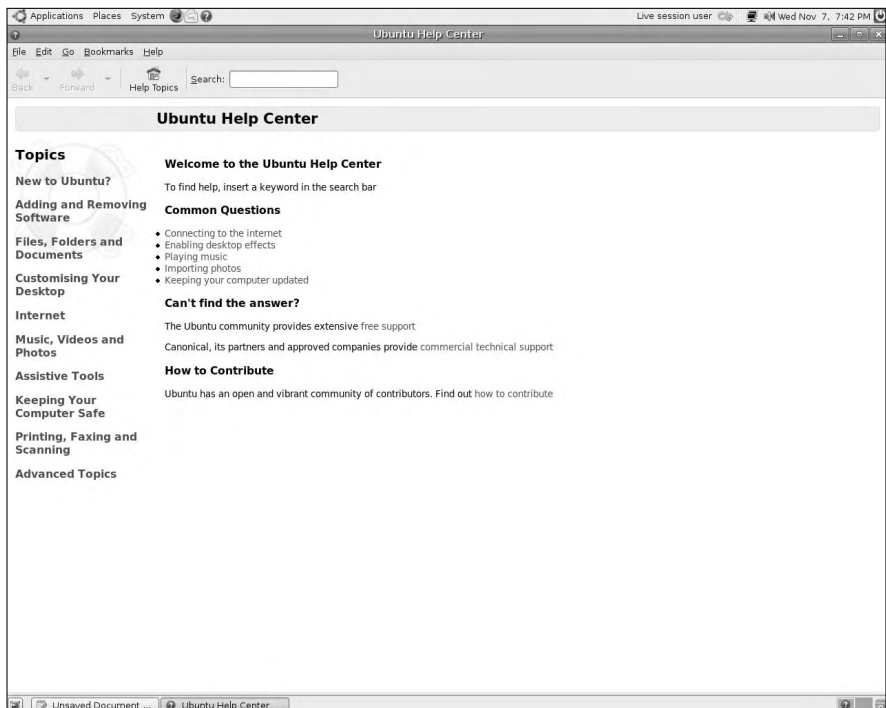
Applications Places System

Live session user Wed Nov 7, 7:42 PM

Ubuntu Help Center

File Edit Go Bookmarks Help

Back Forward Help Topics Search:

Ubuntu Help Center

Topics

New to Ubuntu?

Adding and Removing Software

Files, Folders and Documents

Customising Your Desktop

Internet

Music, Videos and Photos

Assistive Tools

Keeping Your Computer Safe

Printing, Faxing and Scanning

Advanced Topics

Welcome to the Ubuntu Help Center

To find help, insert a keyword in the search bar

Common Questions

- Connecting to the internet
- Enabling desktop effects
- Playing music
- Importing photos
- Keeping your computer updated

Can't find the answer?

The Ubuntu community provides extensive free support

Canonical, its partners and approved companies provide commercial technical support

How to Contribute

Ubuntu has an open and vibrant community of contributors. Find out how to contribute

Unsaved Document ... Ubuntu Help Center